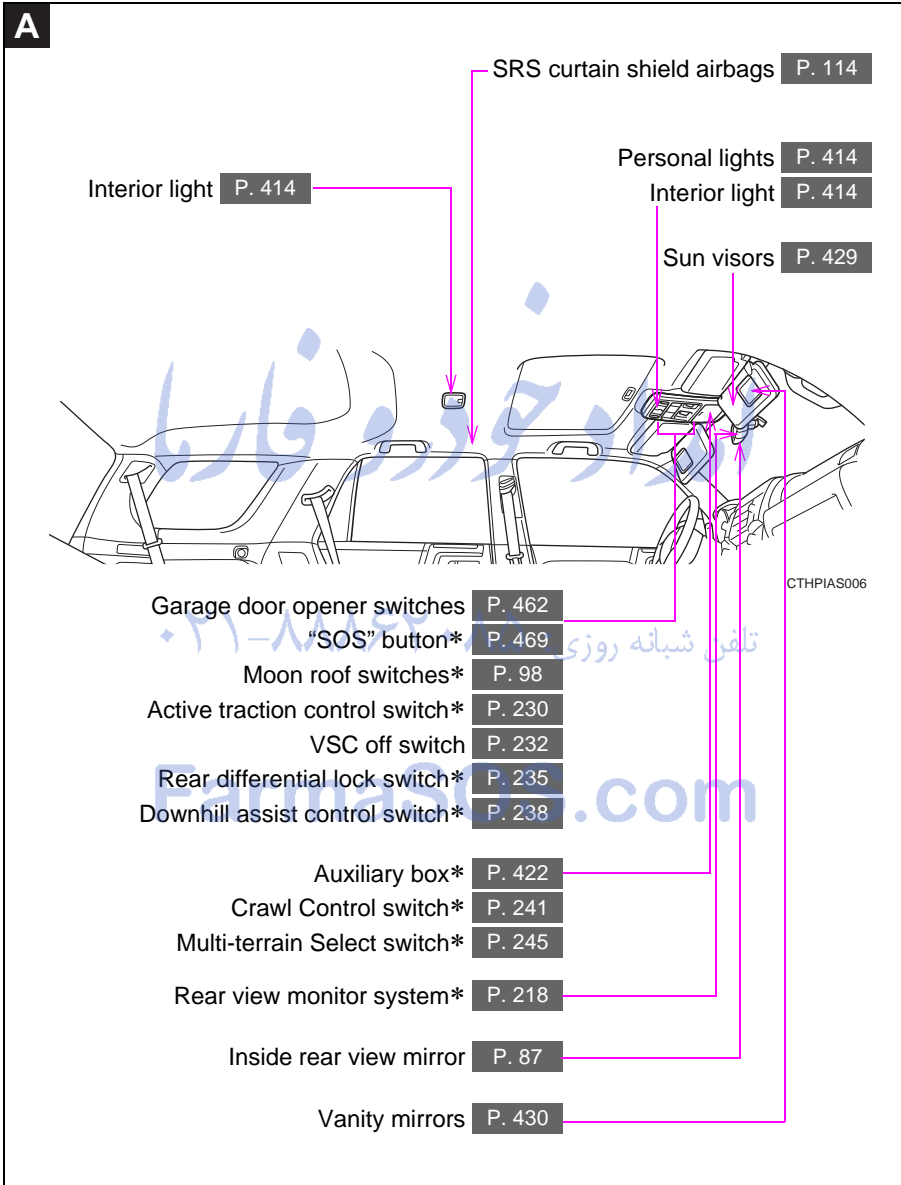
A

SRS curtain shield airbags P. 114

Personal lights P. 414

Interior light P. 414

Interior light P. 414

Sun visors P. 429

دیجیتال خودرو سامانه

CTHPIAS006

Garage door opener switches P. 462

"SOS" button* P. 469

تلفن شبانه روزی ۰۲۱-۸۸۴۵

Moon roof switches* P. 98

Active traction control switch* P. 230

VSC off switch P. 232

Rear differential lock switch* P. 235

Downhill assist control switch* P. 238

FarmaSOS.com

Auxiliary box* P. 422

Crawl Control switch* P. 241

Multi-terrain Select switch* P. 245

Rear view monitor system* P. 218

Inside rear view mirror P. 87

Vanity mirrors P. 430